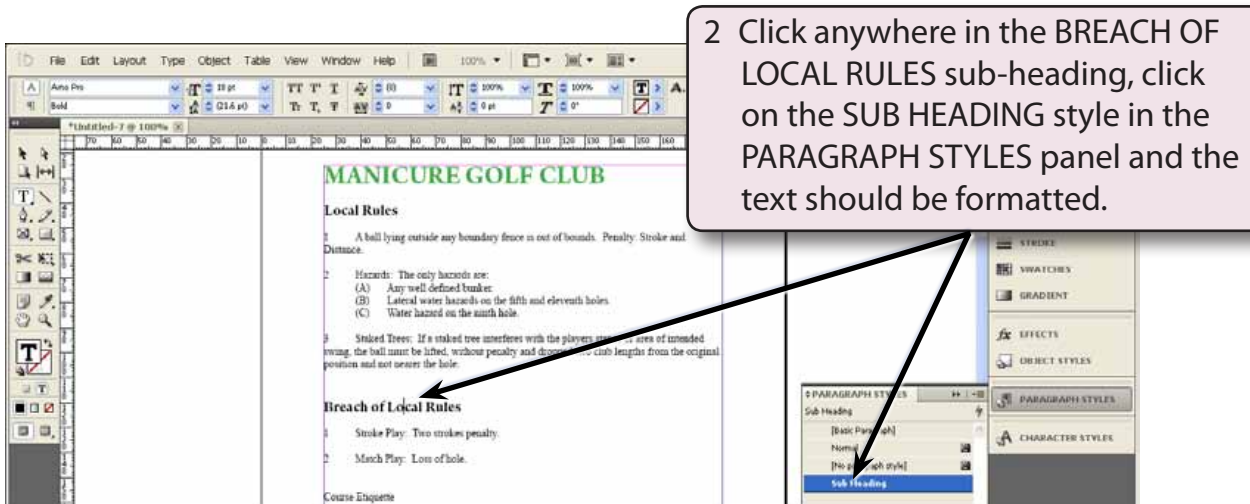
2 Click anywhere in the BREACH OF LOCAL RULES sub-heading, click on the SUB HEADING style in the PARAGRAPH STYLES panel and the text should be formatted.

File Edit Layout Type Object Table View Window Help

100%

Arno Pro

Bold

*Untitled-7 @ 100%

MANICURE GOLF CLUB

Local Rules

1 A ball lying outside any boundary fence is out of bounds. Penalty: Stroke and Distance.

2 Hazards: The only hazards are:
(A) Any well defined bunker.
(B) Lateral water hazards on the fifth and eleventh holes.
(C) Water hazard on the ninth hole.

3 Staked Trees: If a staked tree interferes with the players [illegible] area of intended swing, the ball must be lifted, without penalty and dropped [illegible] club lengths from the original position and not nearer the hole.

Breach of Local Rules

1 Stroke Play: Two strokes penalty.

2 Match Play: Loss of hole.

Course Etiquette

STROKE

SWATCHES

GRADIENT

EFFECTS

OBJECT STYLES

PARAGRAPH STYLES

CHARACTER STYLES

PARAGRAPH STYLES

Sub Heading

[Basic Paragraph]

Normal

[No paragraph style]

Sub Heading